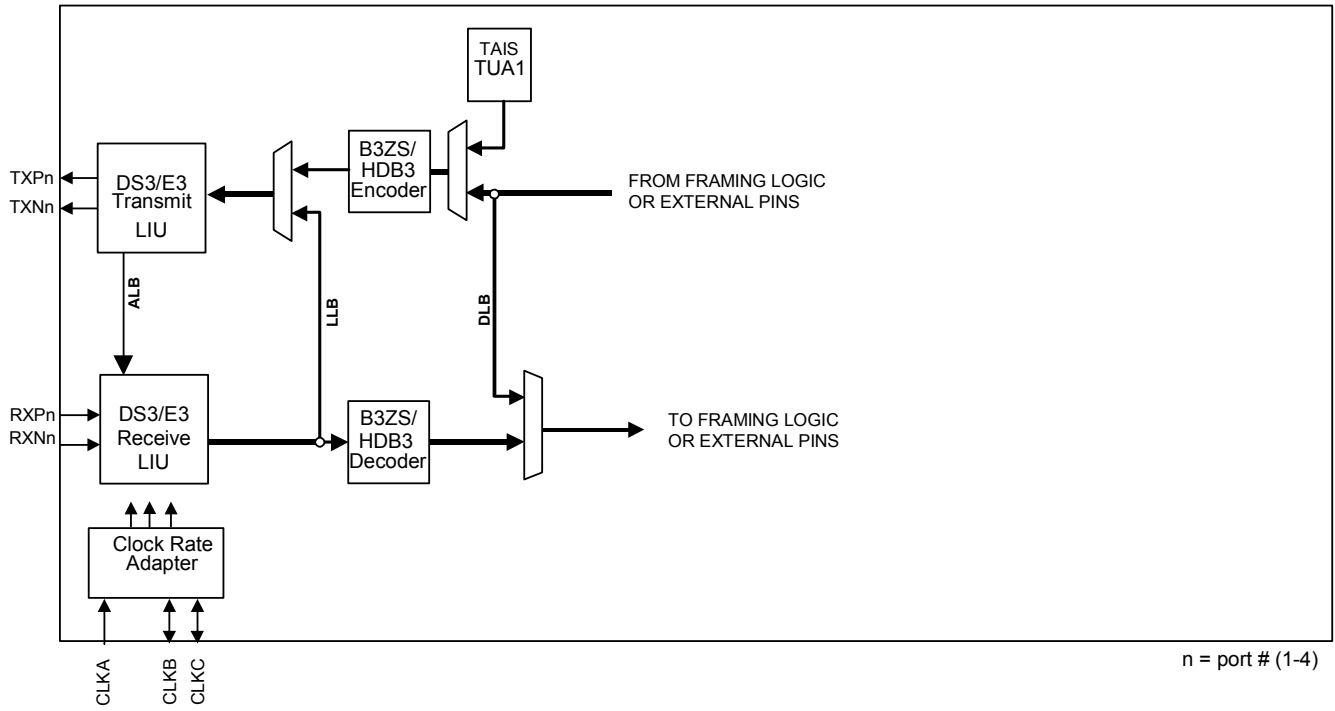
TAIS
TUA1

TXPn
TXNn

DS3/E3
Transmit
LIU

B3ZS/
HDB3
Encoder

FROM FRAMING LOGIC
OR EXTERNAL PINS

ALB

LLB

DLB

RXPn
RXNn

DS3/E3
Receive
LIU

B3ZS/
HDB3
Decoder

TO FRAMING LOGIC
OR EXTERNAL PINS

Clock Rate
Adapter

CLKA
CLKB
CLKC

n = port # (1-4)